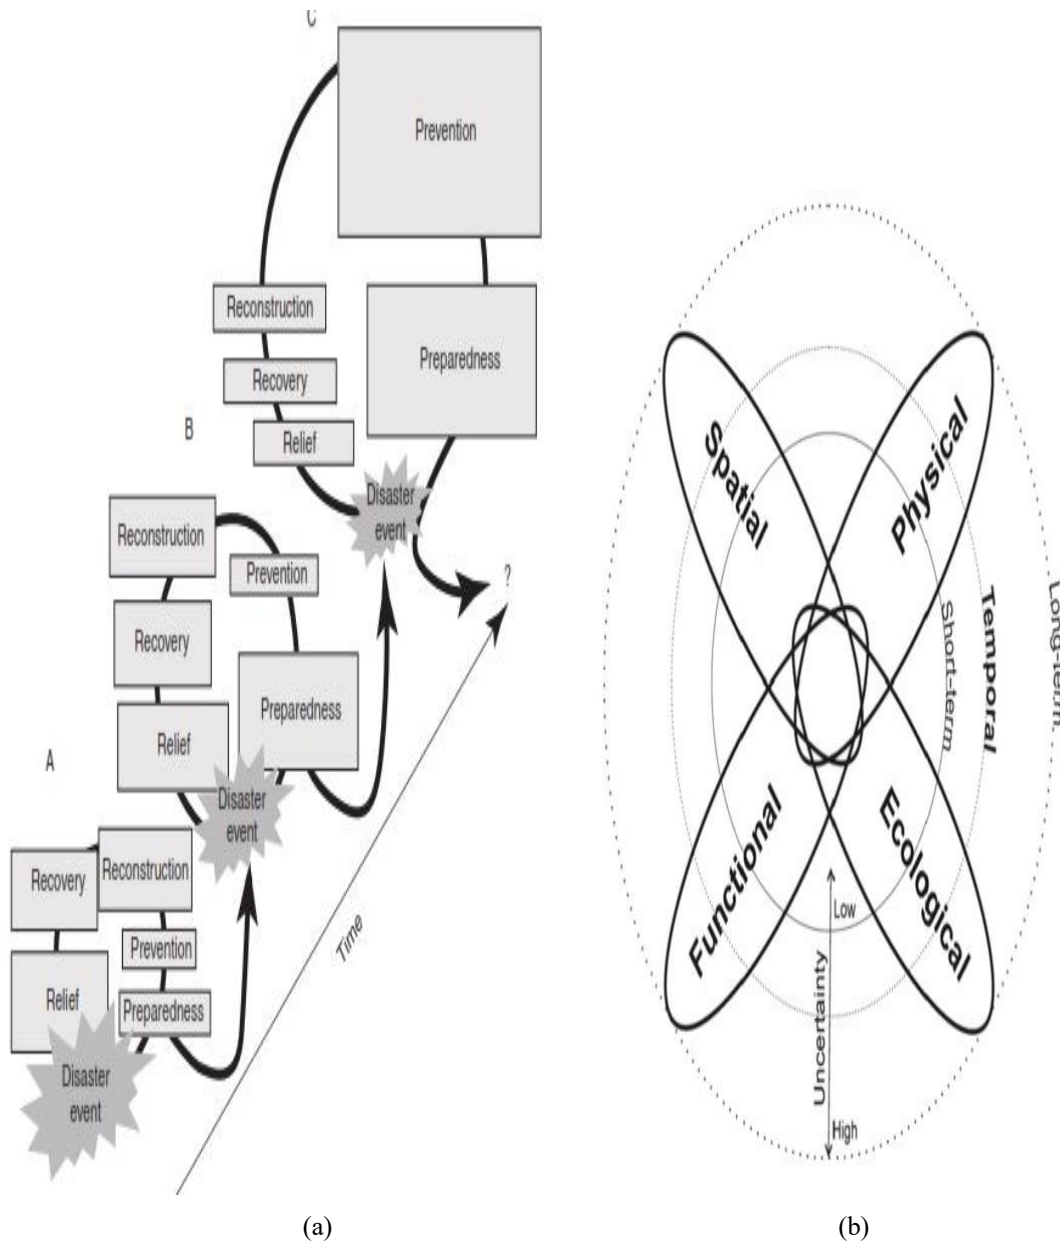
C

Prevention

Reconstruction

Preparedness

Recovery

B

Relief

Disaster event

Reconstruction

Prevention

?

Recovery

Preparedness

Relief

A

Disaster event

Recovery

Reconstruction

Prevention

Relief

Preparedness

Time

Disaster event

Spatial

Physical

Temporal

Short-term

Long-term

Functional

Ecological

Low

Uncertainty

High

(a)

(b)